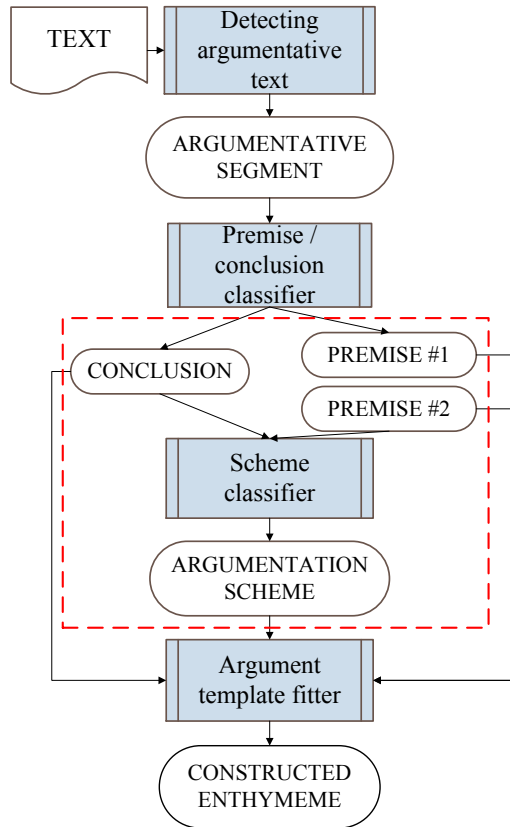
TEXT

Detecting argumentative text

ARGUMENTATIVE SEGMENT

Premise / conclusion classifier

CONCLUSION

PREMISE #1

PREMISE #2

Scheme classifier

ARGUMENTATION SCHEME

Argument template fitter

CONSTRUCTED ENTHYMEME